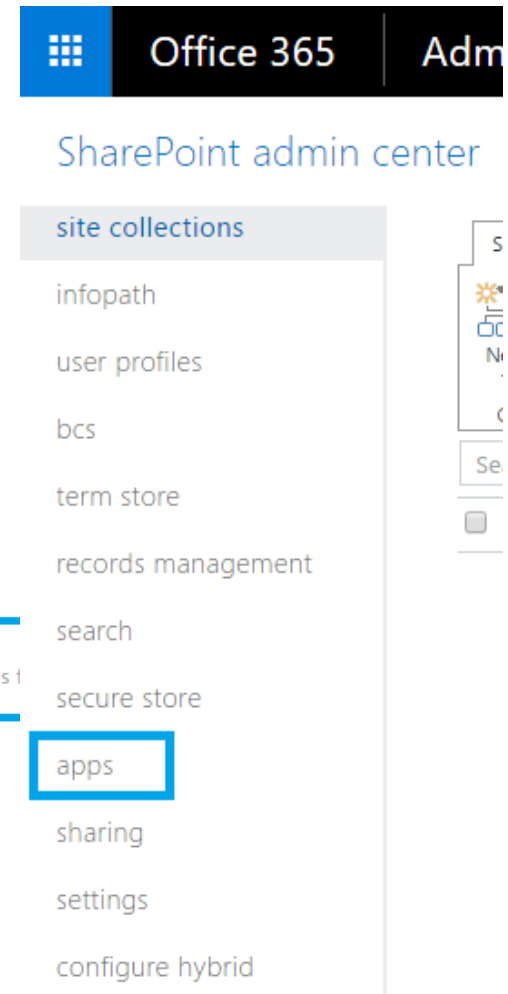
Office 365 Adm

SharePoint admin center

site collections

infopath

user profiles

bcs

term store

records management

search

secure store

apps

sharing

settings

configure hybrid

S

N

C

Se

s